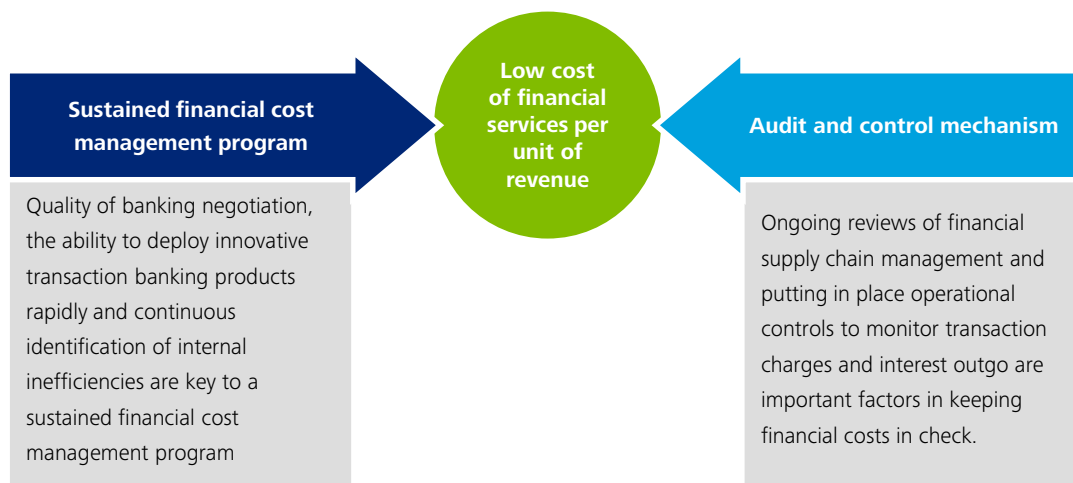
Sustained financial cost management program

Quality of banking negotiation, the ability to deploy innovative transaction banking products rapidly and continuous identification of internal inefficiencies are key to a sustained financial cost management program

Low cost of financial services per unit of revenue

Audit and control mechanism

Ongoing reviews of financial supply chain management and putting in place operational controls to monitor transaction charges and interest outgo are important factors in keeping financial costs in check.